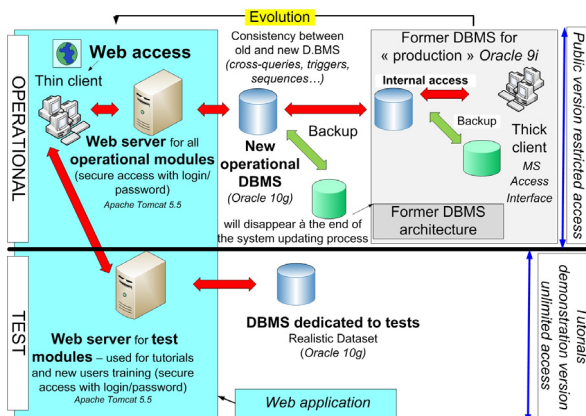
Evolution

OPERATIONAL

Web access

Thin client

Web server for all operational modules (secure access with login/ password)

Apache Tomcat 5.5

Consistency between old and new D.BMS (cross-queries, triggers, sequences…)

New operational DBMS (Oracle 10g)

Backup

will disappear à the end of the system updating process

Former DBMS for « production » Oracle 9i

Internal access

Backup

Thick client

MS Access Interface

Former DBMS architecture

Public version restricted access

TEST

Web server for test modules – used for tutorials and new users training (secure access with login/password)

Apache Tomcat 5.5

DBMS dedicated to tests

Realistic Dataset

(Oracle 10g)

Web application

Tutorials demonstration version unlimited access